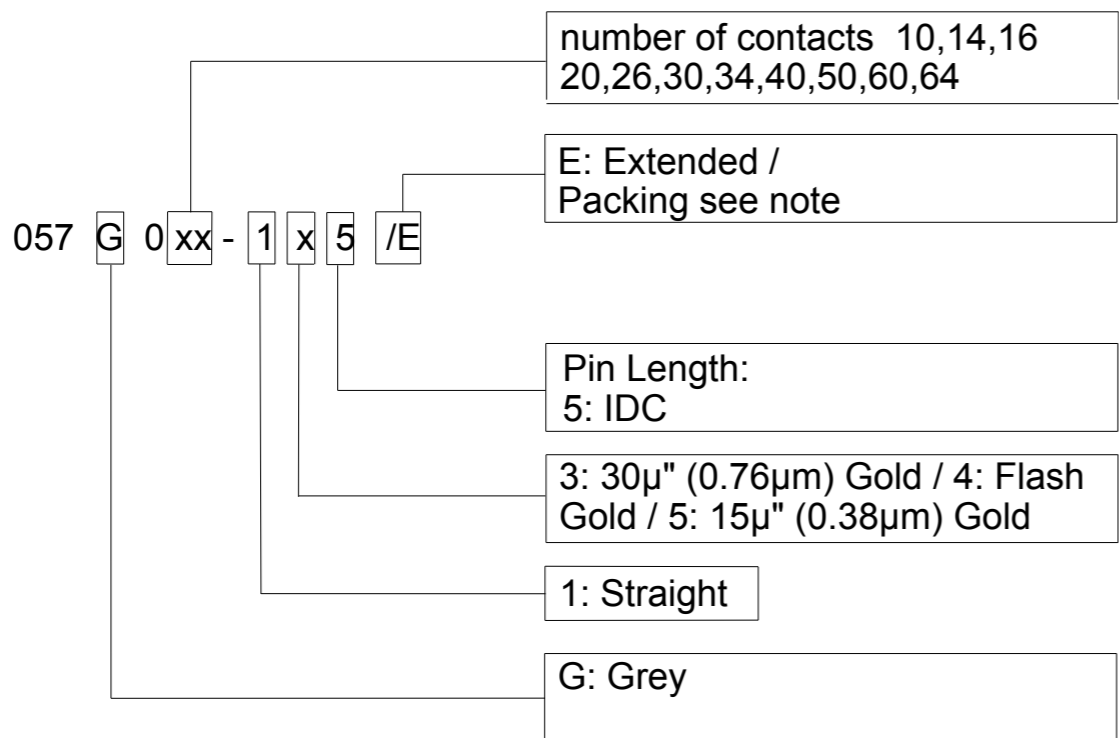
number of contacts 10,14,16
20,26,30,34,40,50,60,64

E: Extended /
Packing see note

057 G 0 xx - 1 x 5 /E

Pin Length:
5: IDC

3: 30µ" (0.76µm) Gold / 4: Flash
Gold / 5: 15µ" (0.38µm) Gold

1: Straight

G: Grey